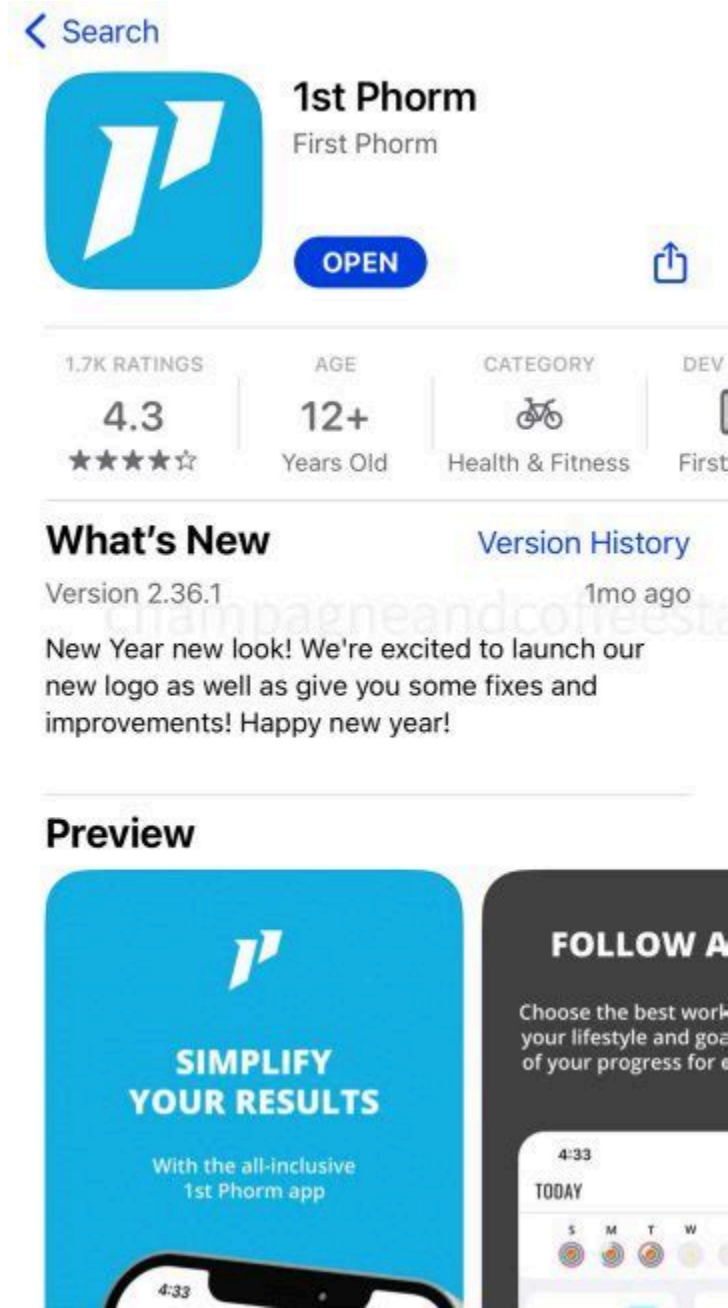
< Search

1st Phorm
First Phorm

OPEN

1.7K RATINGS
4.3
★★★★☆

AGE
12+
Years Old

CATEGORY
Health & Fitness

DEV
First

What's New
Version History

Version 2.36.1
1mo ago

champagneandcoffeest

New Year new look! We're excited to launch our new logo as well as give you some fixes and improvements! Happy new year!

Preview

SIMPLIFY YOUR RESULTS

With the all-inclusive 1st Phorm app

4:33

FOLLOW A

Choose the best work your lifestyle and goa of your progress for e

4:33
TODAY
S M T W